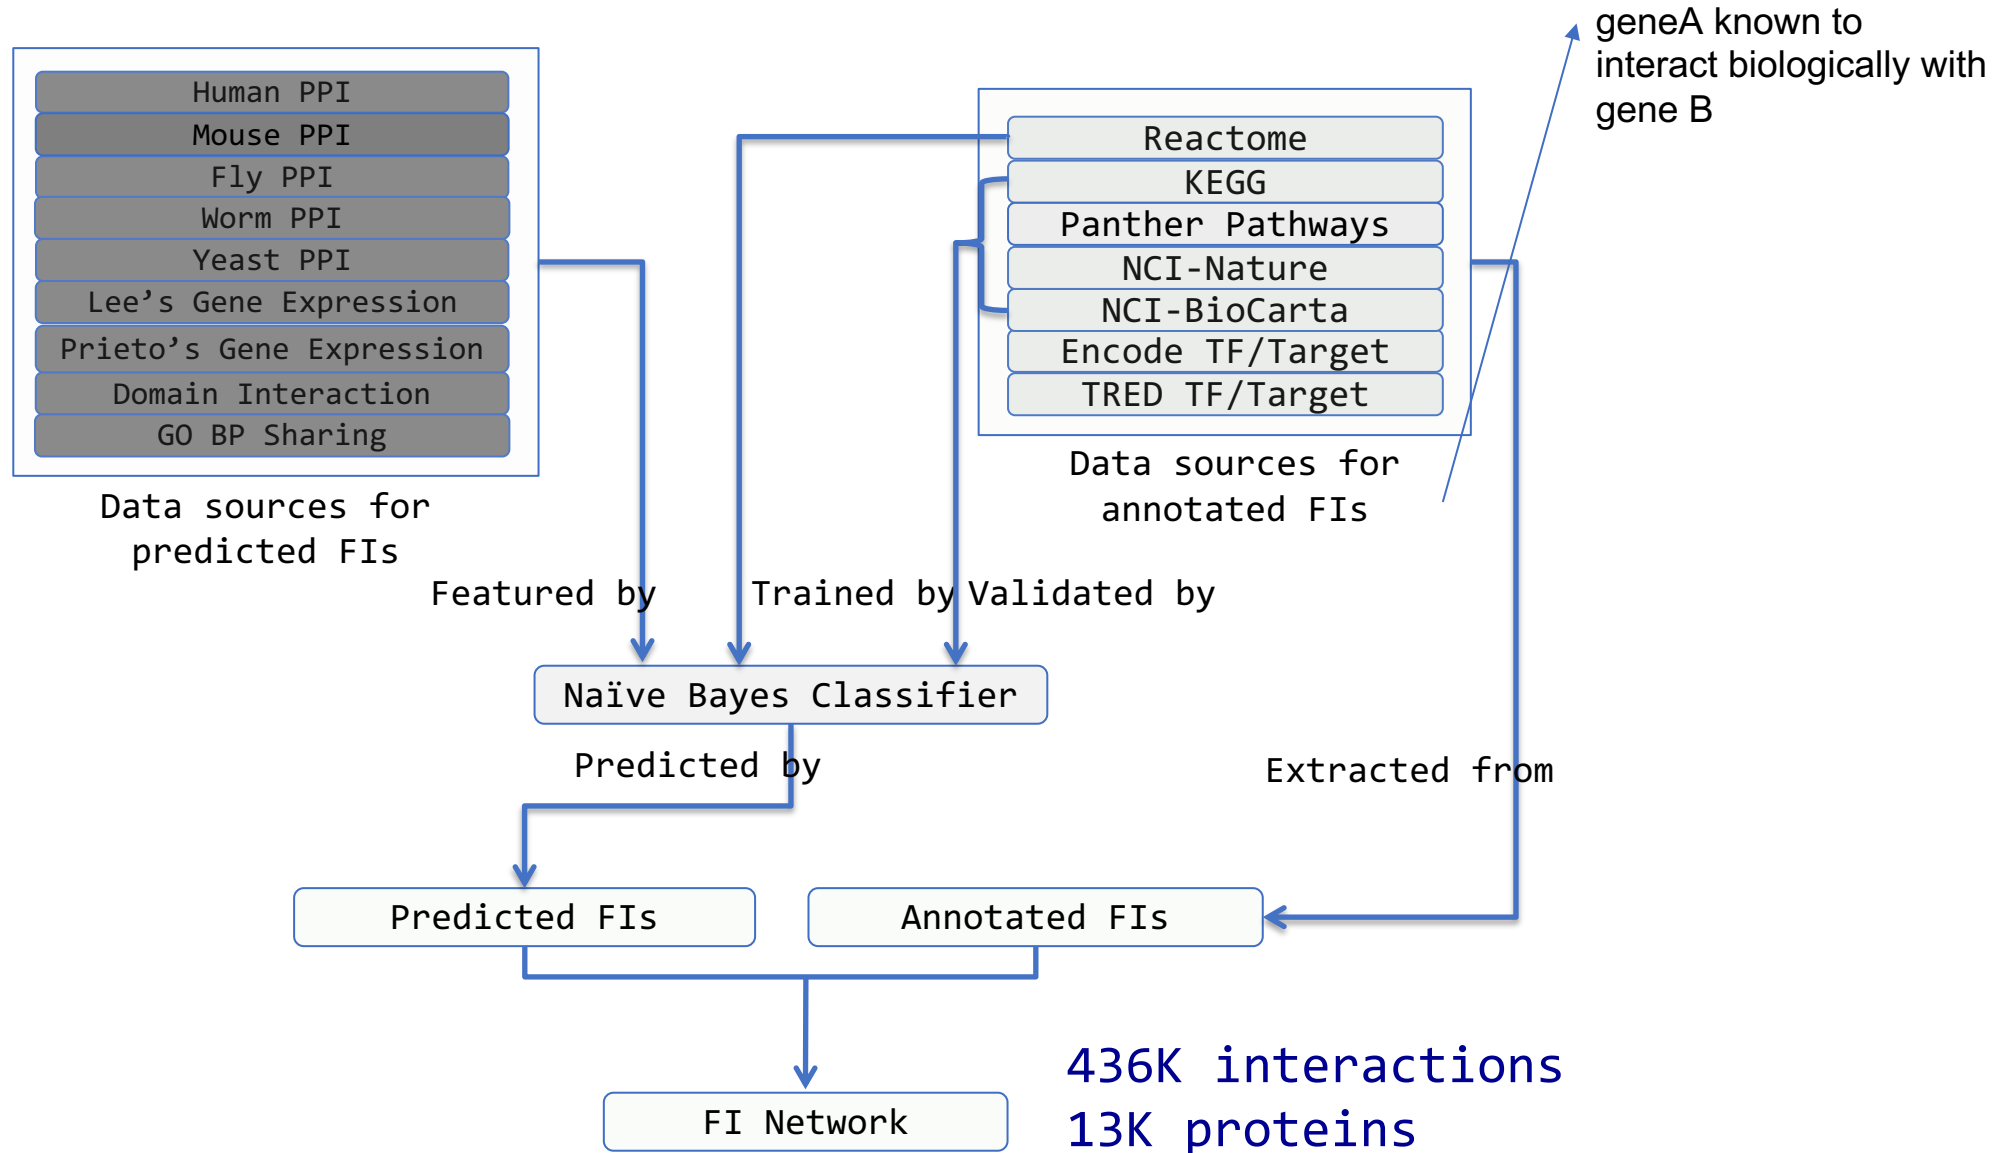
geneA known to interact biologically with gene B

Human PPI
Mouse PPI
Fly PPI
Worm PPI
Yeast PPI
Lee’s Gene Expression
Prieto’s Gene Expression
Domain Interaction
GO BP Sharing

Data sources for predicted FIs

Reactome
KEGG
Panther Pathways
NCI-Nature
NCI-BioCarta
Encode TF/Target
TRED TF/Target

Data sources for annotated FIs

Featured by

Trained by

Validated by

Naïve Bayes Classifier

Predicted by

Extracted from

Predicted FIs

Annotated FIs

FI Network

436K interactions
13K proteins